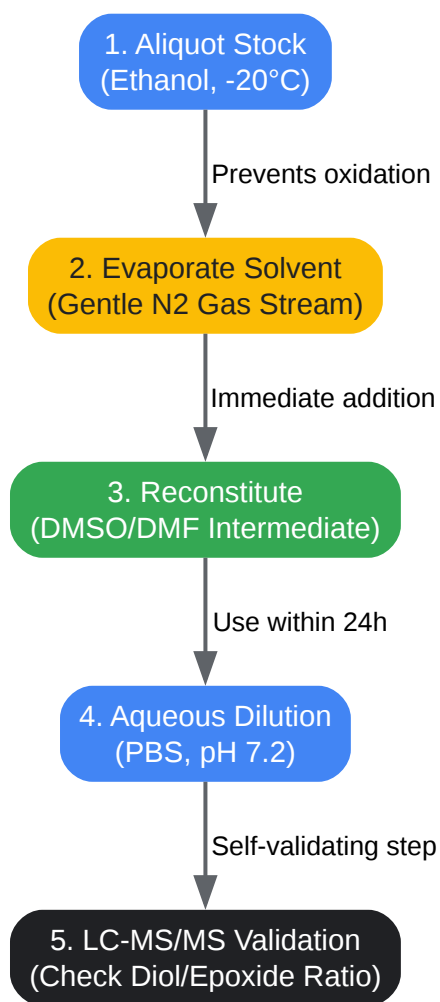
1. Aliquot Stock
(Ethanol, -20°C)

Prevents oxidation

2. Evaporate Solvent
(Gentle N2 Gas Stream)

Immediate addition

3. Reconstitute
(DMSO/DMF Intermediate)

Use within 24h

4. Aqueous Dilution
(PBS, pH 7.2)

Self-validating step

5. LC-MS/MS Validation
(Check Diol/Epoxide Ratio)